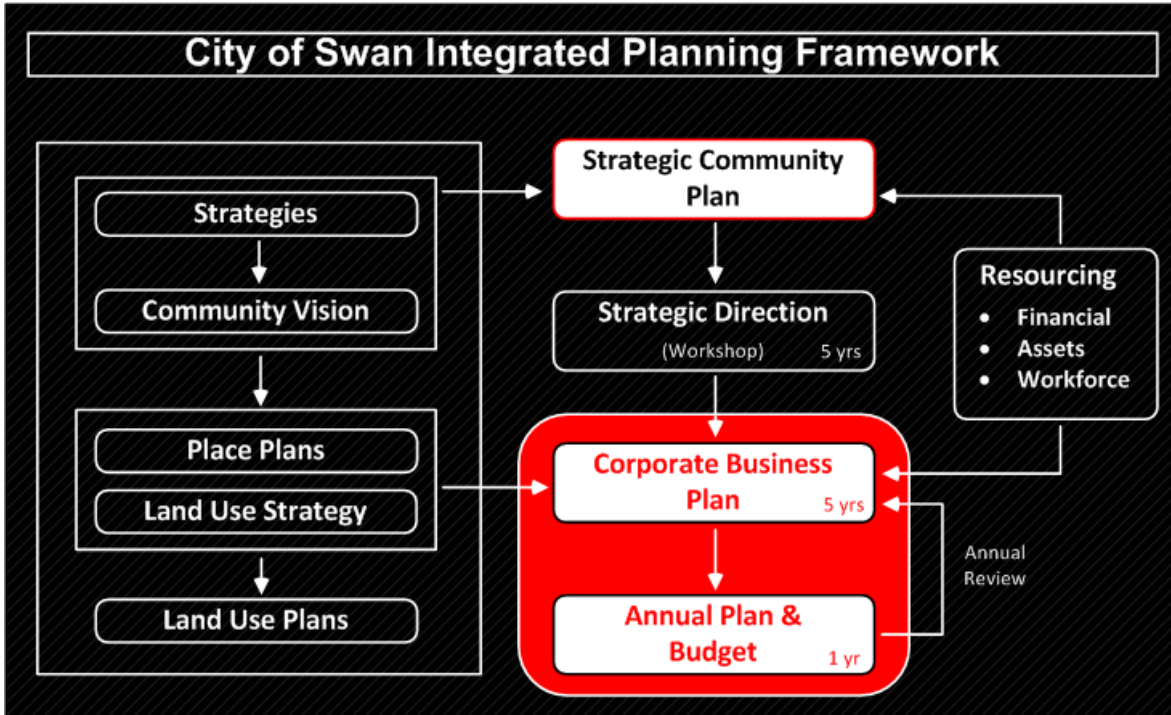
City of Swan Integrated Planning Framework

Strategies

Community Vision

Place Plans

Land Use Strategy

Land Use Plans

Strategic Community Plan

Strategic Direction
(Workshop) 5 yrs

Resourcing
• Financial
• Assets
• Workforce

Corporate Business Plan 5 yrs

Annual Review

Annual Plan & Budget 1 yr